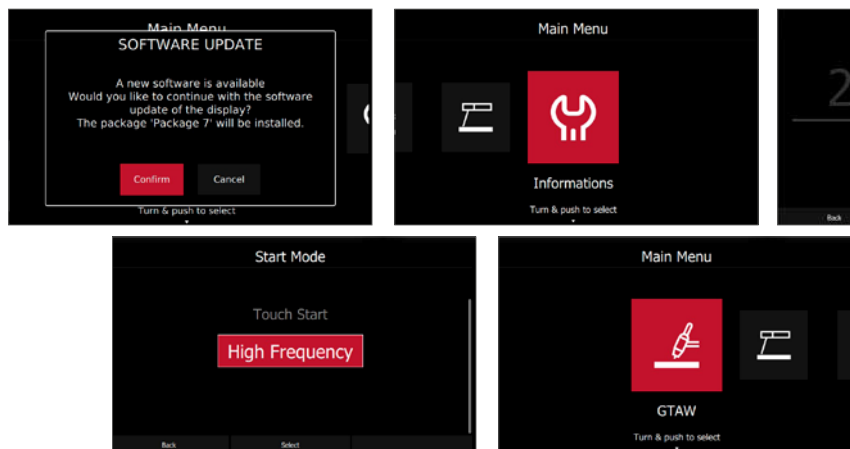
Main Menu

SOFTWARE UPDATE

A new software is available
Would you like to continue with the software update of the display?
The package 'Package 7' will be installed.

Confirm

Cancel

Turn & push to select

Main Menu

Informations

Turn & push to select

2

Back

Start Mode

Touch Start

High Frequency

Back

Select

Main Menu

GTAW

Turn & push to select